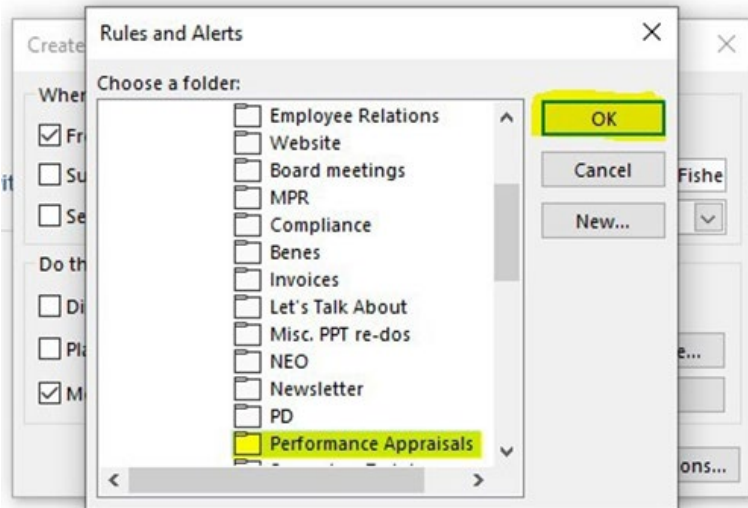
Create
Whe
Fr
Su
Se
Do th
Di
Pl
M
it
Fishe
e...
ons...

Rules and Alerts
Choose a folder:
Employee Relations
Website
Board meetings
MPR
Compliance
Benes
Invoices
Let's Talk About
Misc. PPT re-dos
NEO
Newsletter
PD
Performance Appraisals
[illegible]

OK
Cancel
New...